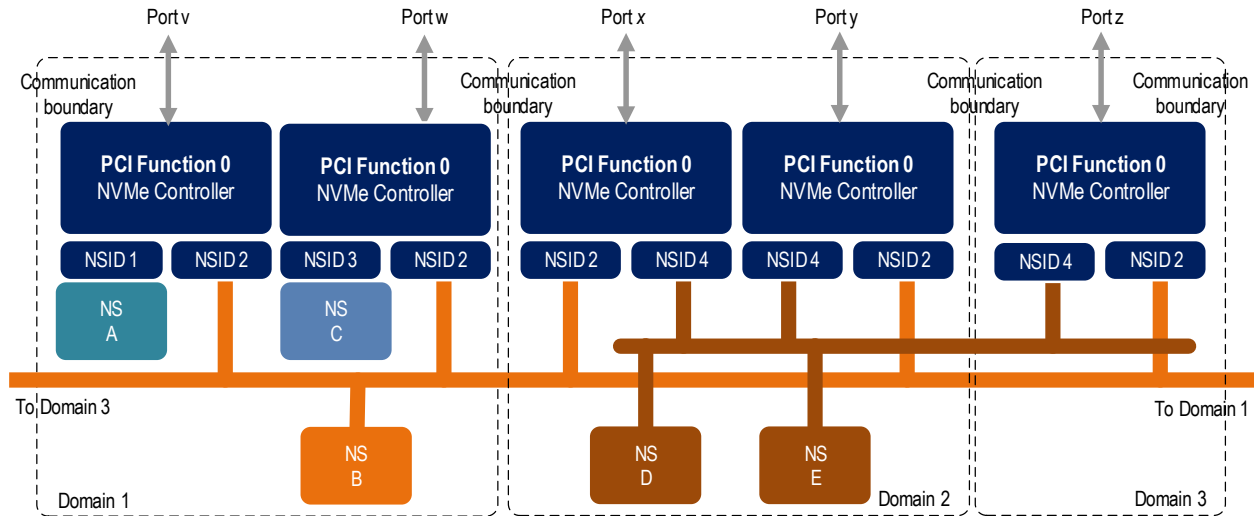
Port v

Port w

Port x

Port y

Port z

Communication boundary

Communication boundary

Communication boundary

Communication boundary

PCI Function 0
NVMe Controller

PCI Function 0
NVMe Controller

PCI Function 0
NVMe Controller

PCI Function 0
NVMe Controller

PCI Function 0
NVMe Controller

NSID 1

NSID 2

NSID 3

NSID 2

NSID 2

NSID 4

NSID 4

NSID 2

NSID 4

NSID 2

NS
A

NS
C

To Domain 3

NS
B

NS
D

NS
E

To Domain 1

Domain 1

Domain 2

Domain 3